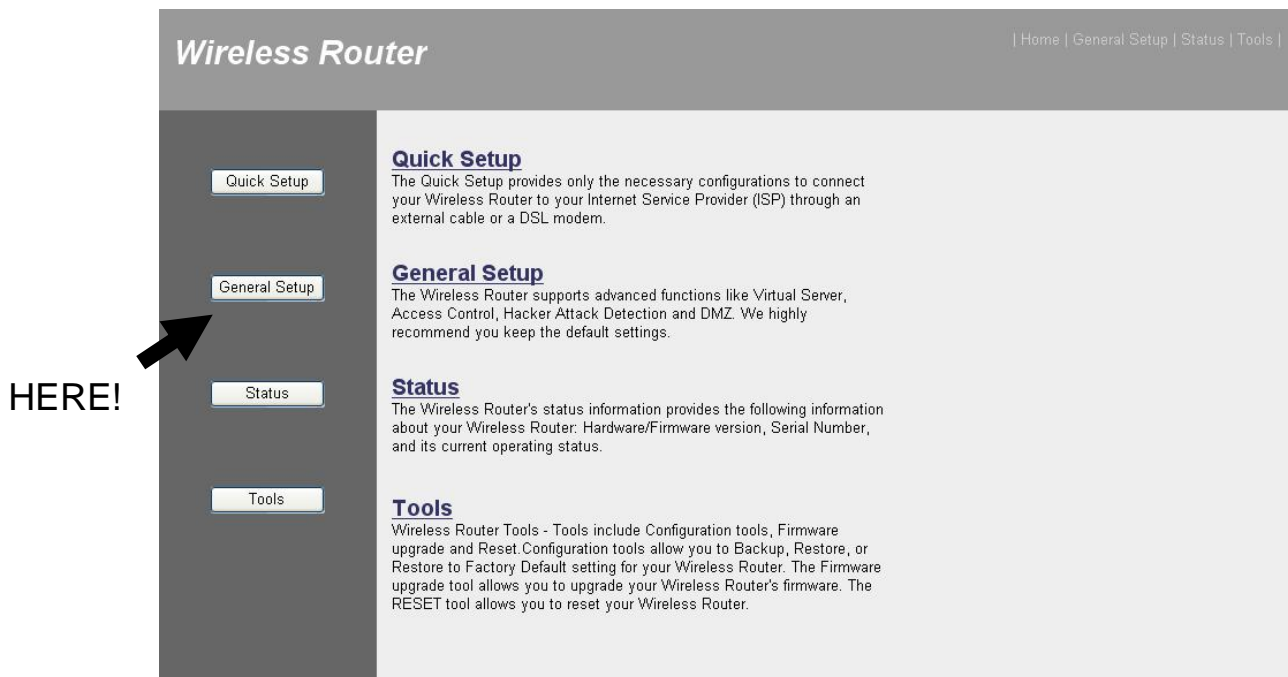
Wireless Router

| Home | General Setup | Status | Tools |

Quick Setup

General Setup

HERE!

Status

Tools

Quick Setup
The Quick Setup provides only the necessary configurations to connect your Wireless Router to your Internet Service Provider (ISP) through an external cable or a DSL modem.

General Setup
The Wireless Router supports advanced functions like Virtual Server, Access Control, Hacker Attack Detection and DMZ. We highly recommend you keep the default settings.

Status
The Wireless Router's status information provides the following information about your Wireless Router: Hardware/Firmware version, Serial Number, and its current operating status.

Tools
Wireless Router Tools - Tools include Configuration tools, Firmware upgrade and Reset.Configuration tools allow you to Backup, Restore, or Restore to Factory Default setting for your Wireless Router. The Firmware upgrade tool allows you to upgrade your Wireless Router's firmware. The RESET tool allows you to reset your Wireless Router.